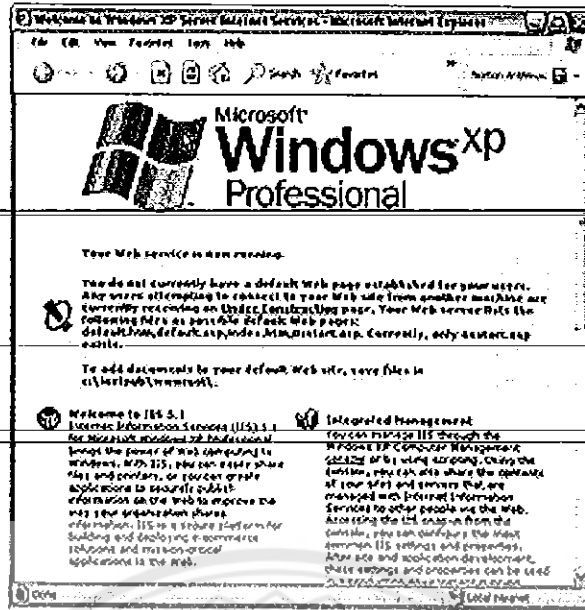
Welcome to Windows XP Server Internet Services - Microsoft Internet Explorer

File Edit View Favorites Tools Help

Back Search Favorites

Button Address

Microsoft
Windows xp
Professional

Your Web service is now running.

You do not currently have a default Web page established for your users. Any users attempting to connect to your Web site from another machine are currently receiving an Under Construction page. Your Web server lists the following files as possible default Web pages: default.htm, default.asp, index.htm, iisstart.asp. Currently, only iisstart.asp exists.

To add documents to your default Web site, save files in c:\inetpub\wwwroot\.

Welcome to IIS 5.1
Internet Information Services (IIS) 5.1 for Microsoft Windows XP Professional brings the power of Web computing to Windows. With IIS, you can easily share files and printers, or you can create applications to securely publish information on the Web to improve the way your organization shares information. IIS is a secure platform for building and deploying e-commerce solutions and mission-critical applications to the Web.

Integrated Management
You can manage IIS through the Windows XP Computer Management console or by using scripting. Using the console, you can also share the contents of your sites and servers that are managed with Internet Information Services to other people via the Web. Accessing the IIS snap-in from the console, you can configure the most common IIS settings and properties. After site and application development, these settings and properties can be used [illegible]

Done

Local intranet